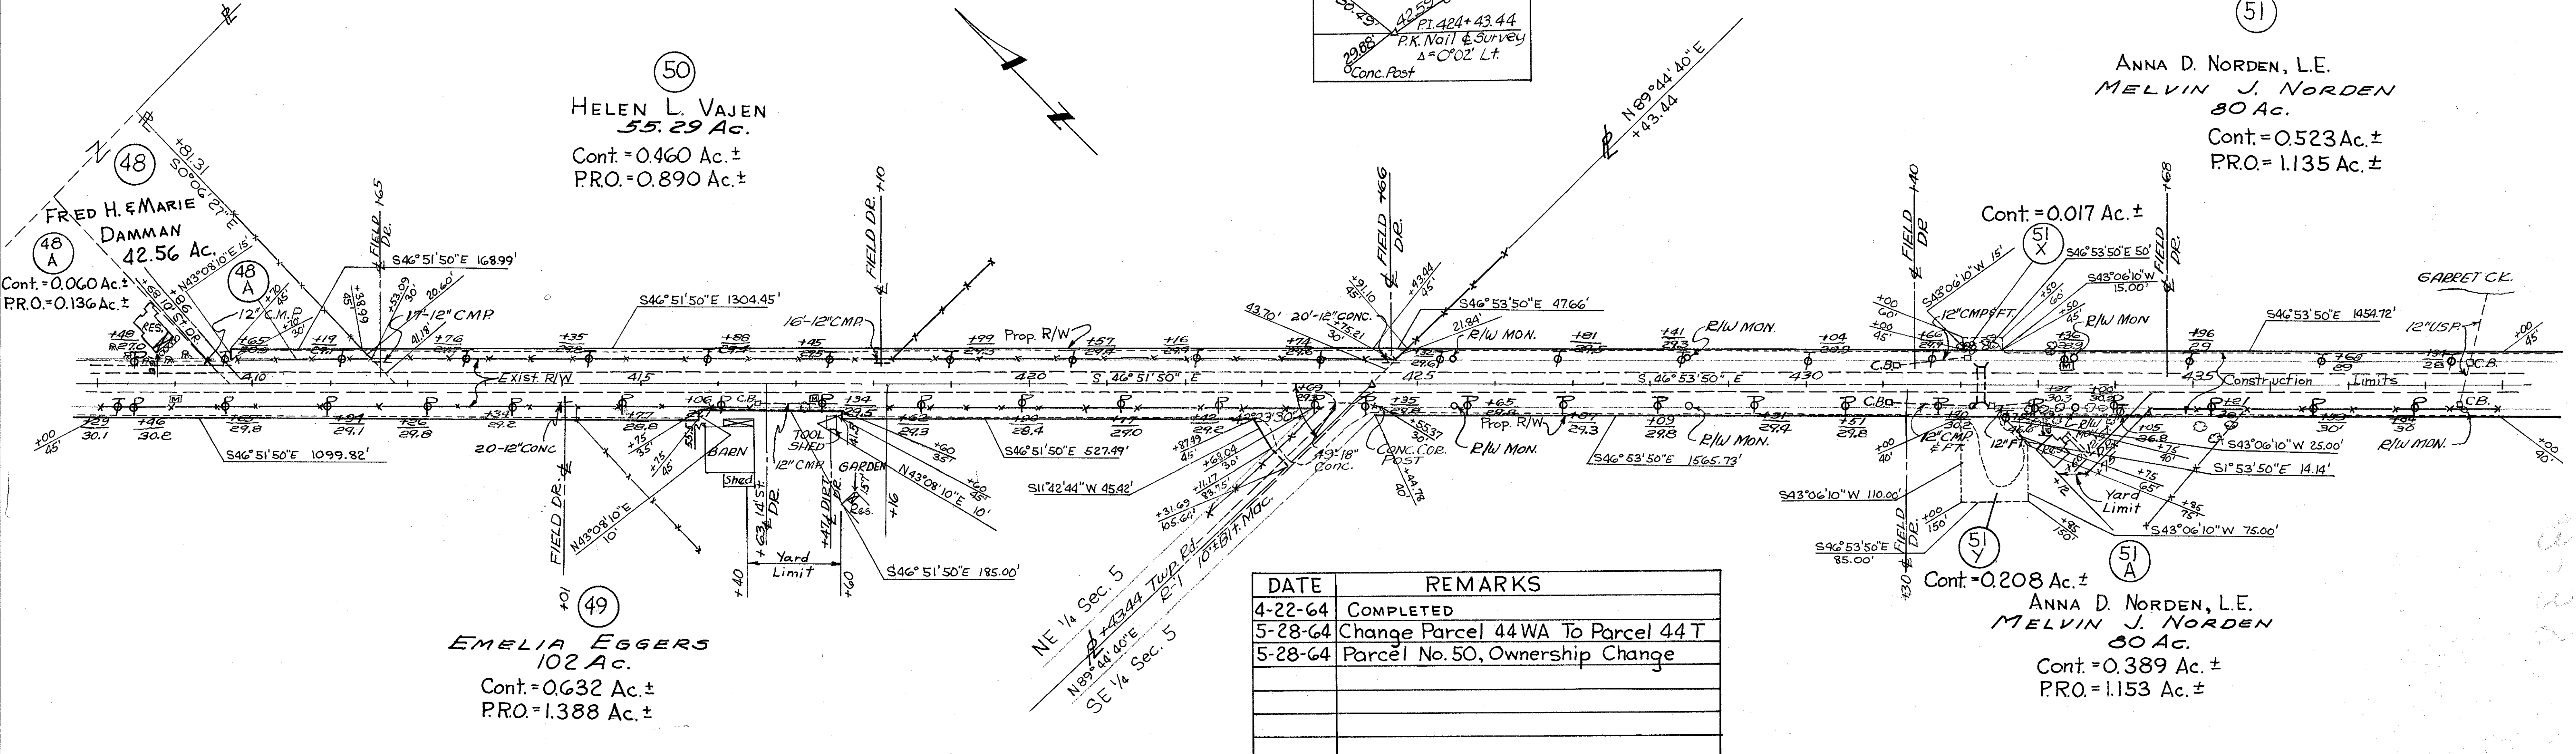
P.I. 424+43.44
P.K. Nail & Survey
Δ=0°02' Lt.
29.88
Conc. Post

50
HELEN L. VAJEN
55.29 Ac.
Cont. = 0.460 Ac. ±
P.R.O. = 0.890 Ac. ±

51
ANNA D. NORDEN, L.E.
MELVIN J. NORDEN
80 Ac.
Cont. = 0.523 Ac. ±
P.R.O. = 1.135 Ac. ±

48
+81.31
S0°06'27"E
FRED H. & MARIE DAMMAN
42.56 Ac.
48 A
Cont. = 0.060 Ac. ±
P.R.O. = 0.136 Ac. ±
48 A
N43°08'10"E 15'
12" C.M.D.
17-12" CMP
S46°51'50"E 168.99'
FIELD DR. +65
S46°51'50"E 1304.45'
16'-12" CMP.
FIELD DR. +10
Prop. R/W
N89°44'40"E +43.44
S46°53'50"E 47.66'
20'-12" CONC.
R/W MON.
FIELD DR. +66
Cont. = 0.017 Ac. ±
51 X
S46°53'50"E 50'
S43°06'10"W 15'
S43°06'10"W 15.00'
12" CMP & F.T.
R/W MON
R/W MON.
FIELD DR. +40
FIELD DR. +68
GARRET CK.
S46°53'50"E 1454.72'
12" U.S.P.
C.B.
Exist. R/W
410
415
420
S. 46°51'50" E
425
S. 46°53'50" E
430
435
Construction Limits
S46°51'50"E 1099.82'
20-12" CONC
N43°08'10"E 10'
FIELD DR.
BARN
Shed
TOOL SHED
12" CMP
14' St. DR.
GARDEN
N43°08'10"E 10'
S46°51'50"E 527.49'
S11°42'44"W 45.42'
49°18" Conc.
CONC. COR. POST
R/W MON.
Prop. R/W
S46°53'50"E 1565.73'
R/W MON.
C.B.
12" CMP & F.T.
12" F.T.
Yard Limit
S43°06'10"W 25.00'
S1°53'50"E 14.14'
S43°06'10"W 75.00'
S43°06'10"W 110.00'
S46°53'50"E 85.00'
R/W MON.
Yard Limit
S46°51'50"E 185.00'
49
EMELIA EGGERS
102 Ac.
Cont. = 0.632 Ac. ±
P.R.O. = 1.388 Ac. ±
NE 1/4 Sec. 5
+4344 Twp. Rd.
R-1 10' Bit. Mac.
N89°44'40"E
SE 1/4 Sec. 5
51 Y
Cont. = 0.208 Ac. ±
51 A
ANNA D. NORDEN, L.E.
MELVIN J. NORDEN
80 Ac.
Cont. = 0.389 Ac. ±
P.R.O. = 1.153 Ac. ±

| DATE | REMARKS |
|---|---|
| 4-22-64 | COMPLETED |
| 5-28-64 | Change Parcel 44 WA To Parcel 44 T |
| 5-28-64 | Parcel No. 50, Ownership Change |
| | |
| | |
| | |
| | |